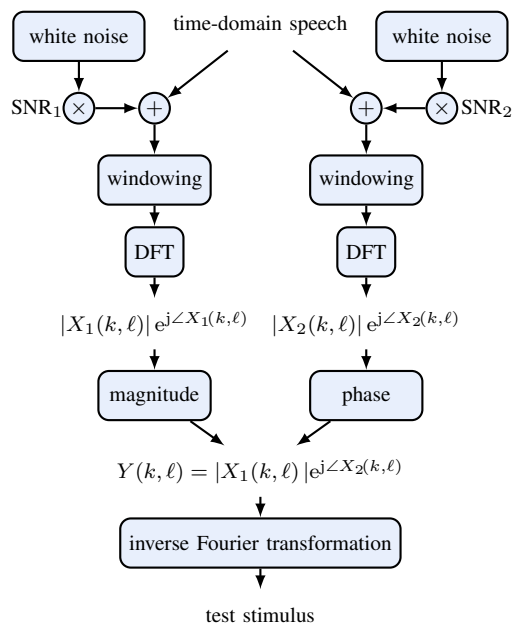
white noise

time-domain speech

white noise

$\text{SNR}_1$ $\times$ $+$

$+$ $\times$ $\text{SNR}_2$

windowing

windowing

DFT

DFT

$|X_1(k,\ell)|\,\mathrm{e}^{\mathrm{j}\angle X_1(k,\ell)}$

$|X_2(k,\ell)|\,\mathrm{e}^{\mathrm{j}\angle X_2(k,\ell)}$

magnitude

phase

$Y(k,\ell) = |X_1(k,\ell)|\,\mathrm{e}^{\mathrm{j}\angle X_2(k,\ell)}$

inverse Fourier transformation

test stimulus